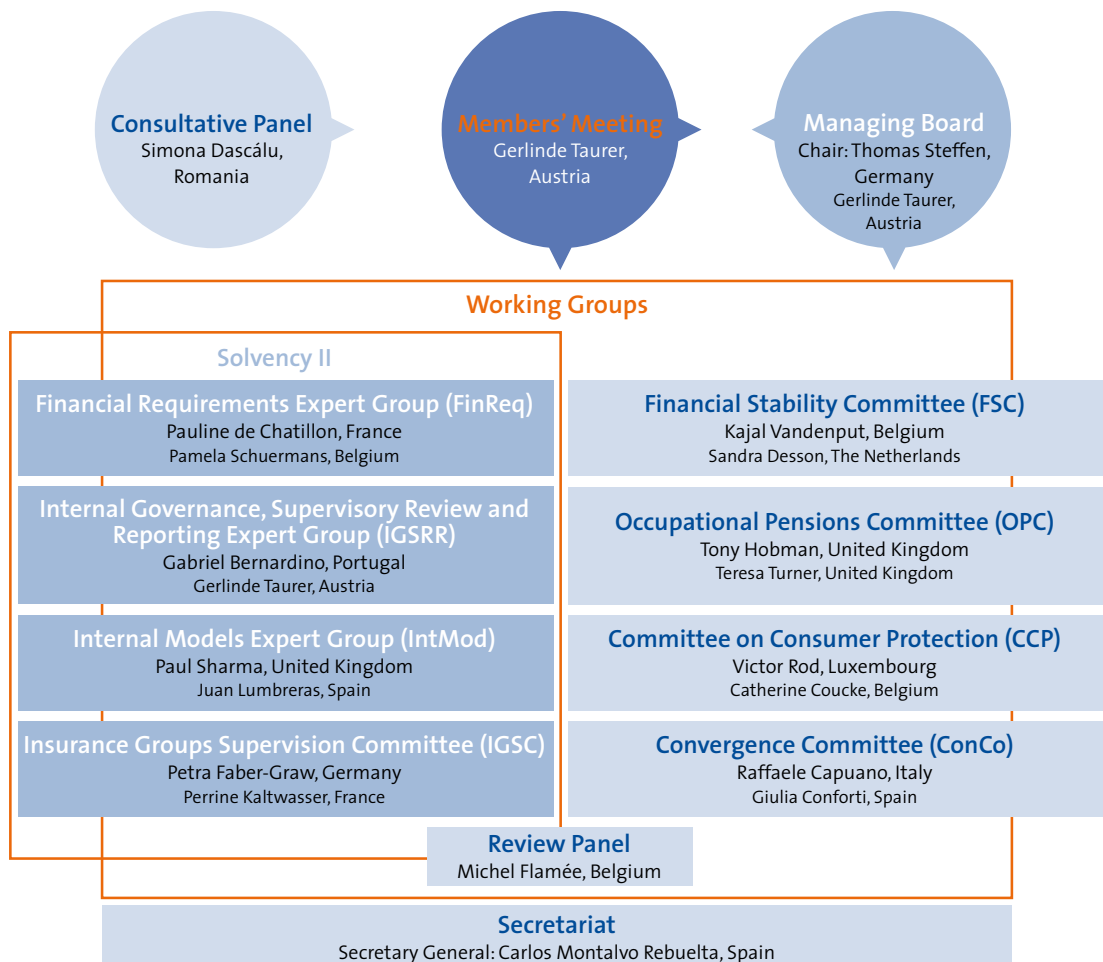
Consultative Panel
Simona Dascălu, Romania

Members' Meeting
Gerlinde Taurer, Austria

Managing Board
Chair: Thomas Steffen, Germany
Gerlinde Taurer, Austria

Working Groups

Solvency II

Financial Requirements Expert Group (FinReq)
Pauline de Chatillon, France
Pamela Schuermans, Belgium

Internal Governance, Supervisory Review and Reporting Expert Group (IGSRR)
Gabriel Bernardino, Portugal
Gerlinde Taurer, Austria

Internal Models Expert Group (IntMod)
Paul Sharma, United Kingdom
Juan Lumbreras, Spain

Insurance Groups Supervision Committee (IGSC)
Petra Faber-Graw, Germany
Perrine Kaltwasser, France

Financial Stability Committee (FSC)
Kajal Vandenput, Belgium
Sandra Desson, The Netherlands

Occupational Pensions Committee (OPC)
Tony Hobman, United Kingdom
Teresa Turner, United Kingdom

Committee on Consumer Protection (CCP)
Victor Rod, Luxembourg
Catherine Coucke, Belgium

Convergence Committee (ConCo)
Raffaele Capuano, Italy
Giulia Conforti, Spain

Review Panel
Michel Flamée, Belgium

Secretariat
Secretary General: Carlos Montalvo Rebuelta, Spain